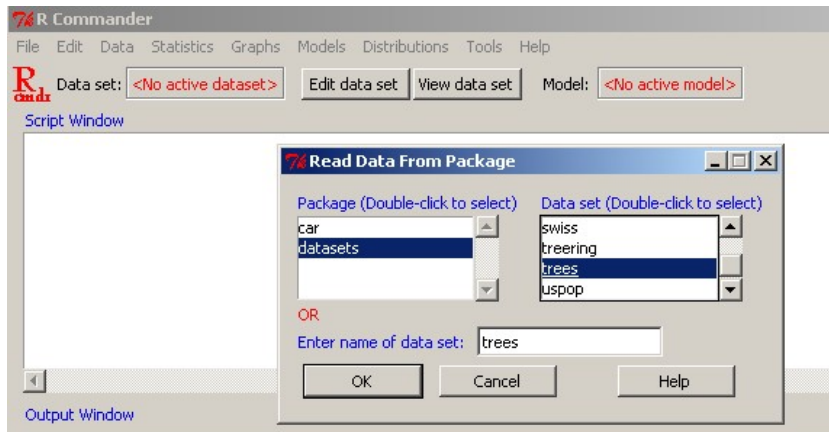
R Commander

File Edit Data Statistics Graphs Models Distributions Tools Help

R Data set: <No active dataset> Edit data set View data set Model: <No active model>

Script Window

Read Data From Package

Package (Double-click to select)
car
datasets

Data set (Double-click to select)
swiss
treering
trees
uspop

OR

Enter name of data set: trees

OK Cancel Help

Output Window